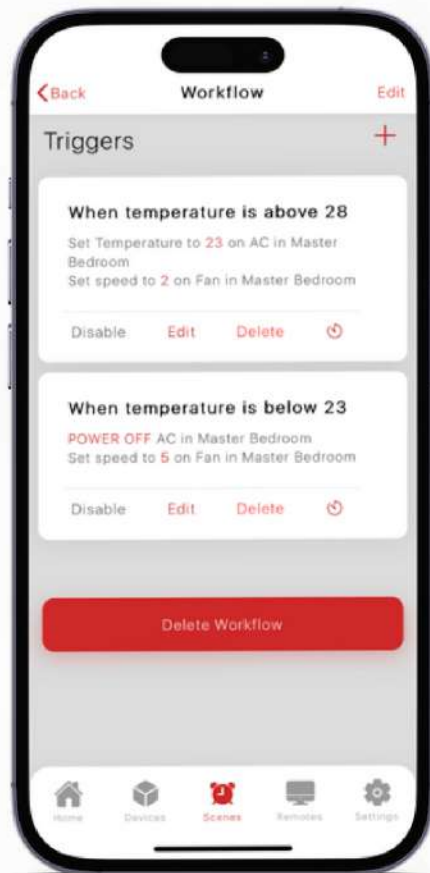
Back
Workflow
Edit

Triggers
+

When temperature is above 28
Set Temperature to 23 on AC in Master Bedroom
Set speed to 2 on Fan in Master Bedroom
Disable Edit Delete

When temperature is below 23
POWER OFF AC in Master Bedroom
Set speed to 5 on Fan in Master Bedroom
Disable Edit Delete

Delete Workflow

Home Devices Scenes Remotes Settings